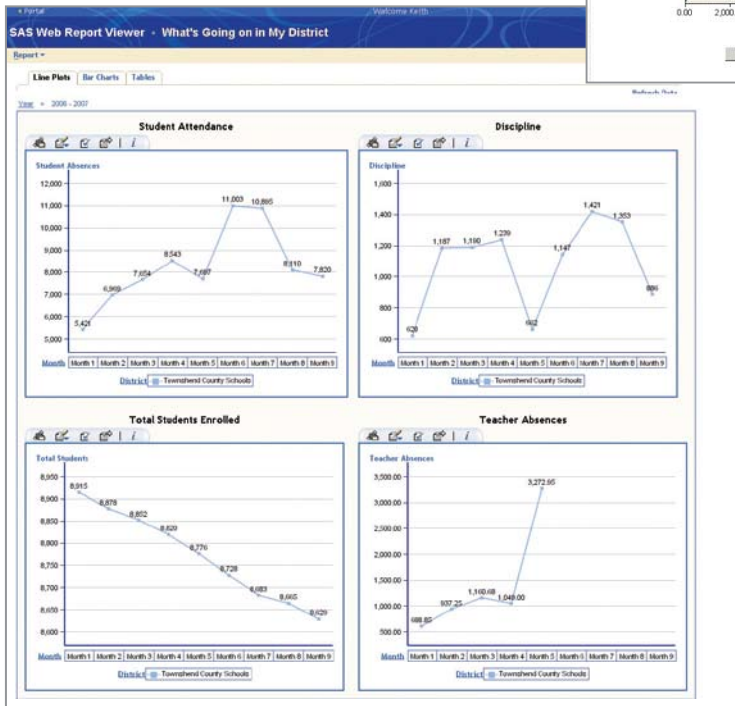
« Portal

Welcome Keith

0.00 2,000

SAS Web Report Viewer - What's Going on in My District

Report ▾

Line Plots | Bar Charts | Tables

Refresh Data

Year = 2006 - 2007

Student Attendance

Student Absences

12,000
11,000
10,000
9,000
8,000
7,000
6,000
5,000

5,421
6,969
7,654
8,543
7,687
11,003
10,895
8,110
7,820

Month | Month 1 | Month 2 | Month 3 | Month 4 | Month 5 | Month 6 | Month 7 | Month 8 | Month 9

District Townshend County Schools

Discipline

Discipline

1,600
1,400
1,200
1,000
800
600

628
1,187
1,190
1,239
662
1,147
1,421
1,353
886

Month | Month 1 | Month 2 | Month 3 | Month 4 | Month 5 | Month 6 | Month 7 | Month 8 | Month 9

District Townshend County Schools

Total Students Enrolled

Total Students

8,950
8,900
8,850
8,800
8,750
8,700
8,650
8,600

8,915
8,878
8,852
8,820
8,776
8,728
8,683
8,665
8,629

Month | Month 1 | Month 2 | Month 3 | Month 4 | Month 5 | Month 6 | Month 7 | Month 8 | Month 9

District Townshend County Schools

Teacher Absences

Teacher Absences

3,500.00
3,000.00
2,500.00
2,000.00
1,500.00
1,000.00
500.00

608.85
937.25
1,160.68
1,049.00
3,272.95

Month | Month 1 | Month 2 | Month 3 | Month 4 | Month 5 | Month 6 | Month 7 | Month 8 | Month 9

District Townshend County Schools